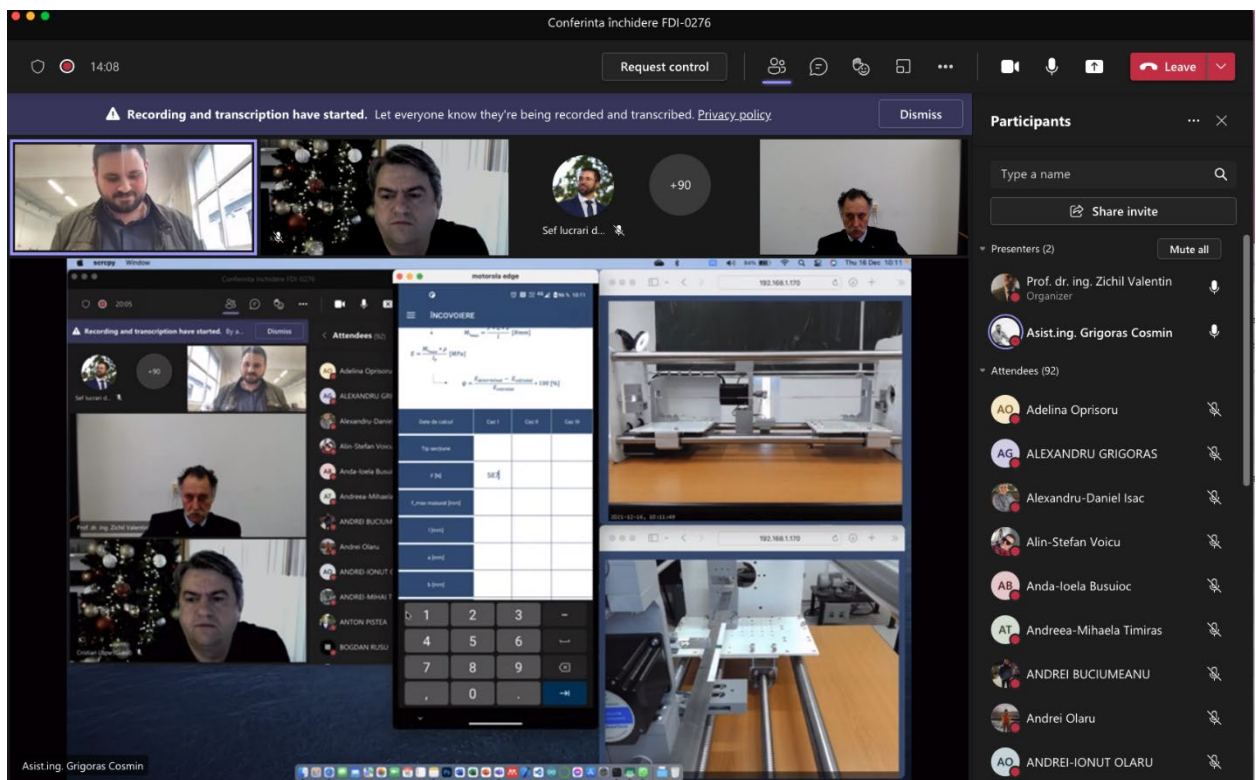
Conferinta închidere FDI-0276

14:08

Request control

Leave

Recording and transcription have started. Let everyone know they're being recorded and transcribed. Privacy policy

Dismiss

Participants

+90

Sef lucrari d...

scrcpy Window

Conferinta închidere FDI-0276

20:05

Recording and transcription have started. By a...

Dismiss

Attendees (92)

+90

Sef lucrari d...

Adelina Oprisoru

ALEXANDRU GRI

Alexandru-Daniel

Alin-Stefan Voicu

Anda-Ioela Busui

Andreea-Mihaela

ANDREI BUCIUM

Andrei Olaru

ANDREI-IONUT

ANDREI-MIHAI T

ANTON PISTEA

BOGDAN RUSU

Prof. dr. ing. Zichil Valentin

Cristian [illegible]

motorola edge

ÎNCOVOIERE

$M_{max}$ [Nmm]

$\varepsilon = \frac{M_{max} \cdot y}{I_z}$ [MPa]

$e = \frac{\varepsilon_{determinat} - \varepsilon_{calculat}}{\varepsilon_{calculat}} \cdot 100$ [%]

| Date de calcul | Caz I | Caz II | Caz III |
|---|---|---|---|
| Tip secțiune | | | |
| F [N] | 583 | | |
| f_max masurat [mm] | | | |
| l [mm] | | | |
| a [mm] | | | |
| b [mm] | | | |

1 2 3 -
4 5 6
7 8 9
, 0 .

192.168.1.170

2021-12-16, 10:11:49

192.168.1.170

Thu 16 Dec 10:11

Type a name

Share invite

Presenters (2)

Mute all

Prof. dr. ing. Zichil Valentin
Organizer

Asist.ing. Grigoras Cosmin

Attendees (92)

AO Adelina Oprisoru

AG ALEXANDRU GRIGORAS

Alexandru-Daniel Isac

Alin-Stefan Voicu

AB Anda-Ioela Busuioc

AT Andreea-Mihaela Timiras

ANDREI BUCIUMEANU

Andrei Olaru

AO ANDREI-IONUT OLARU

Asist.ing. Grigoras Cosmin